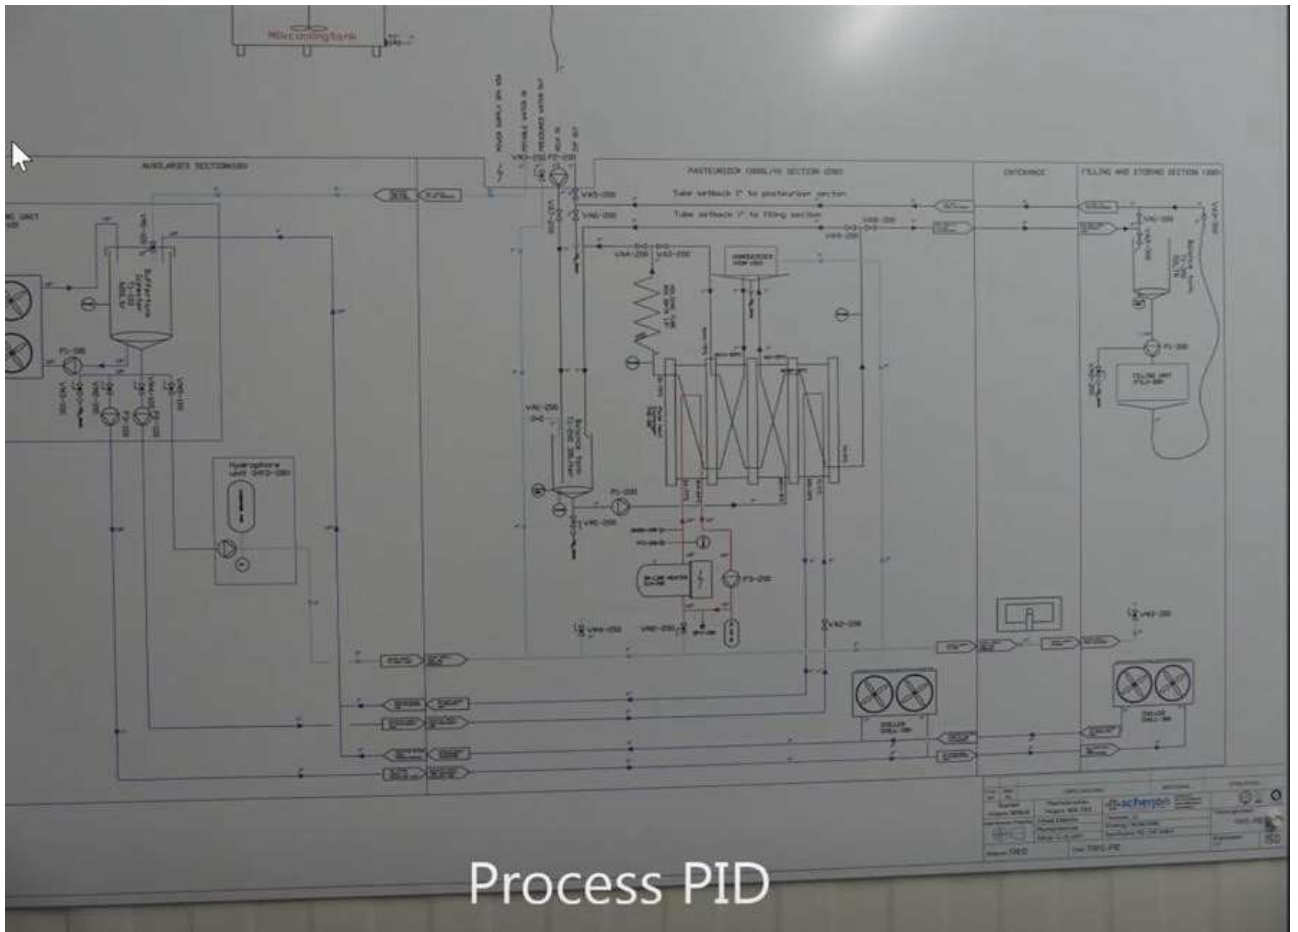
Milkcoolingtank

AUXILIARIES SECTION(100)

PASTEURIZER (300L/H) SECTION (200)

ENTRANCE

FILLING AND STORING SECTION (300)

Tube setback 1" to pasteurizer section

Tube setback 1" to filling section

Hydrophore

Buffertank

Balance tank

HOMOGENIZER

scherjon

Process PID